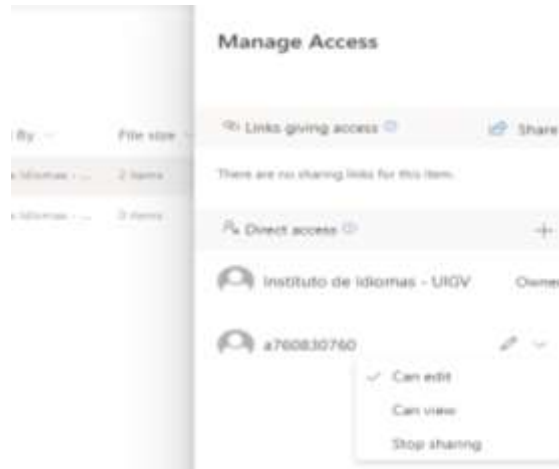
By
File size
Idiomas - ...
2 items
Idiomas - ...
3 items

Manage Access

Links giving access
Share

There are no sharing links for this item.

Direct access

Instituto de Idiomas - UIGV
Owner

a760830760

✓ Can edit
Can view
Stop sharing